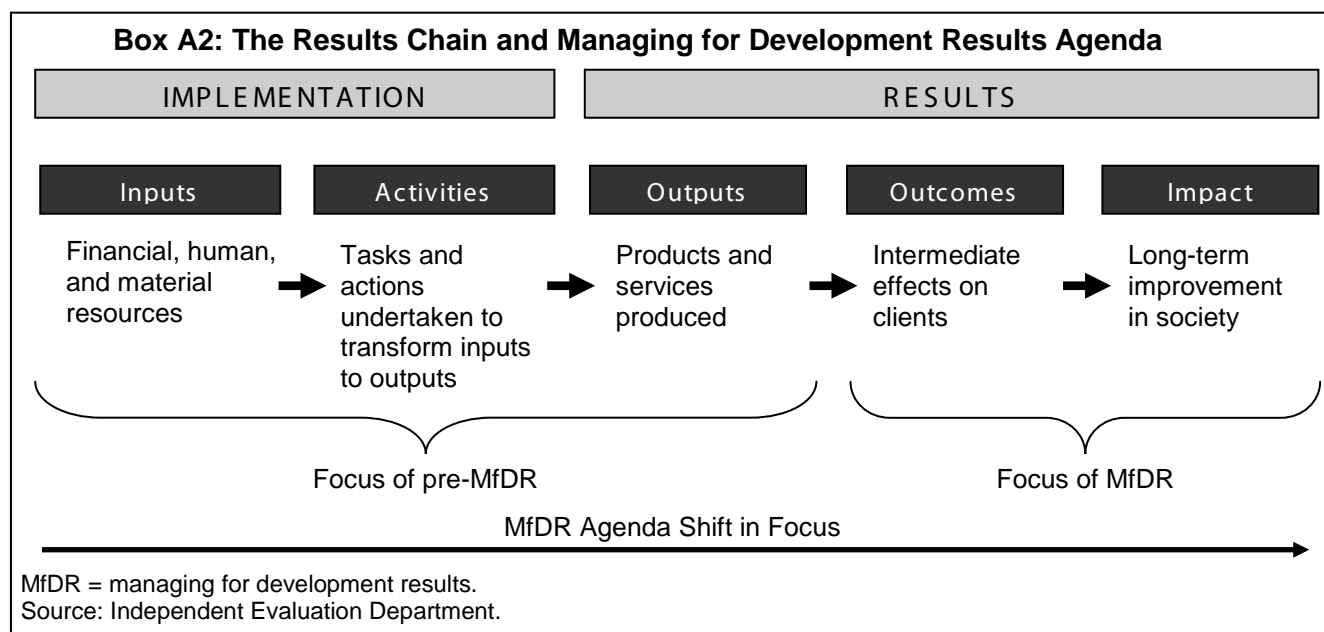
Box A2: The Results Chain and Managing for Development Results Agenda

IMPLEMENTATION

RESULTS

Inputs

Financial, human, and material resources

Activities

Tasks and actions undertaken to transform inputs to outputs

Outputs

Products and services produced

Outcomes

Intermediate effects on clients

Impact

Long-term improvement in society

Focus of pre-MfDR

Focus of MfDR

MfDR Agenda Shift in Focus

MfDR = managing for development results.
Source: Independent Evaluation Department.